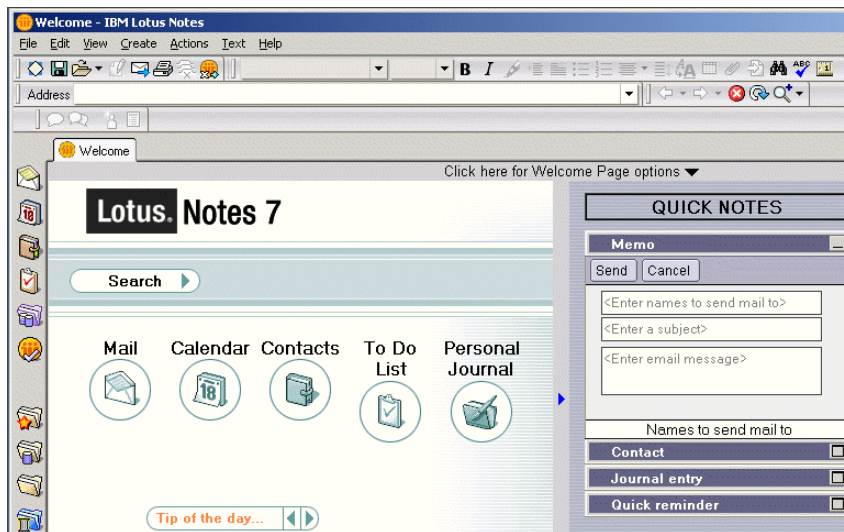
Welcome - IBM Lotus Notes

File Edit View Create Actions Text Help

Address

Welcome

Click here for Welcome Page options

Lotus. Notes 7

Search

Mail

Calendar

Contacts

To Do List

Personal Journal

Tip of the day...

QUICK NOTES

Memo

Send Cancel

<Enter names to send mail to>

<Enter a subject>

<Enter email message>

Names to send mail to

Contact

Journal entry

Quick reminder